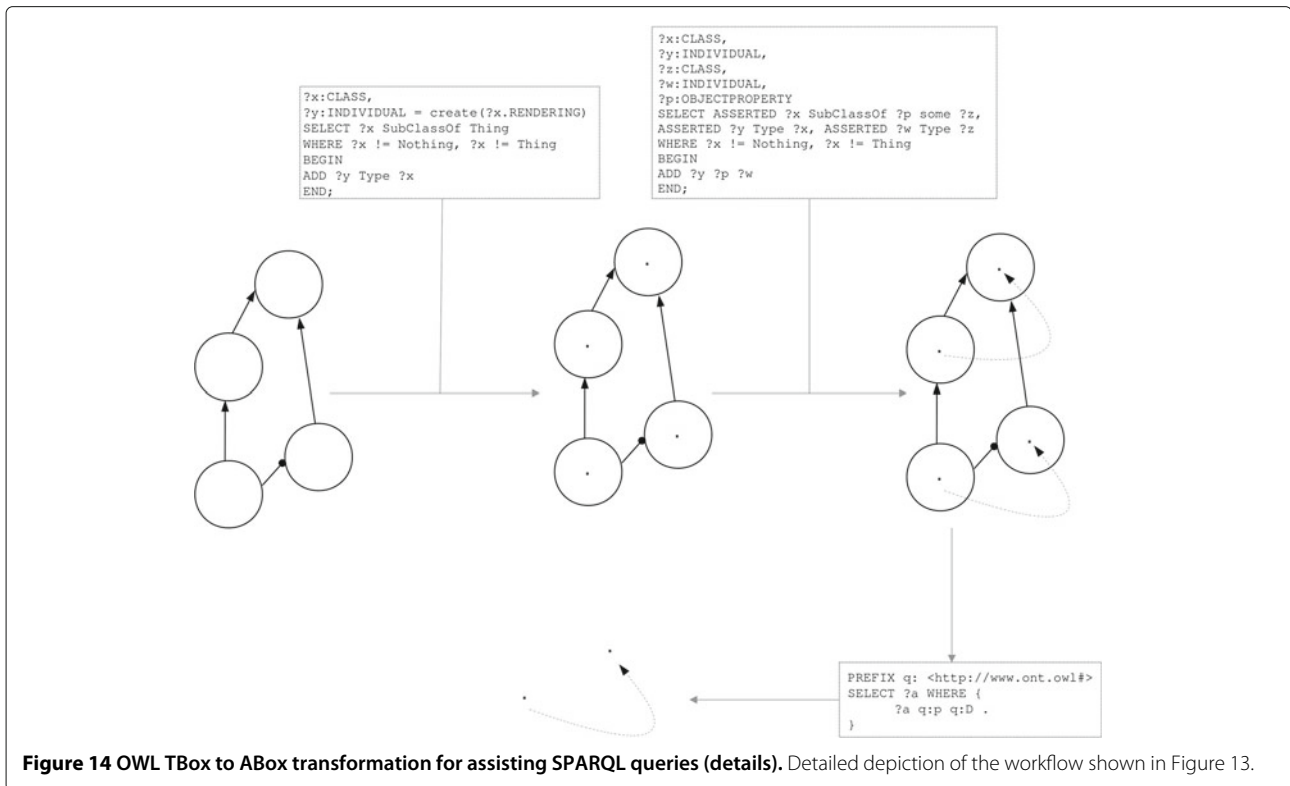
?x:CLASS,
?y:INDIVIDUAL = create(?x.RENDERING)
SELECT ?x SubClassOf Thing
WHERE ?x != Nothing, ?x != Thing
BEGIN
ADD ?y Type ?x
END;

?x:CLASS,
?y:INDIVIDUAL,
?z:CLASS,
?w:INDIVIDUAL,
?p:OBJECTPROPERTY
SELECT ASSERTED ?x SubClassOf ?p some ?z,
ASSERTED ?y Type ?x, ASSERTED ?w Type ?z
WHERE ?x != Nothing, ?x != Thing
BEGIN
ADD ?y ?p ?w
END;

PREFIX q: <http://www.ont.owl#>
SELECT ?a WHERE {
?a q:p q:D .
}

**Figure 14 OWL TBox to ABox transformation for assisting SPARQL queries (details).** Detailed depiction of the workflow shown in Figure 13.